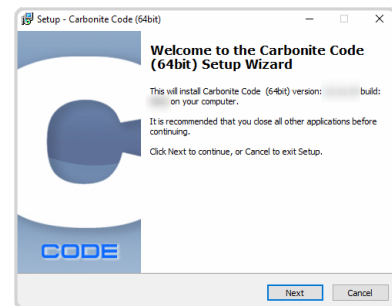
Setup - Carbonite Code (64bit)

Welcome to the Carbonite Code (64bit) Setup Wizard

This will install Carbonite Code (64bit) version: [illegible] build: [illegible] on your computer.

It is recommended that you close all other applications before continuing.

Click Next to continue, or Cancel to exit Setup.

CODE

Next

Cancel